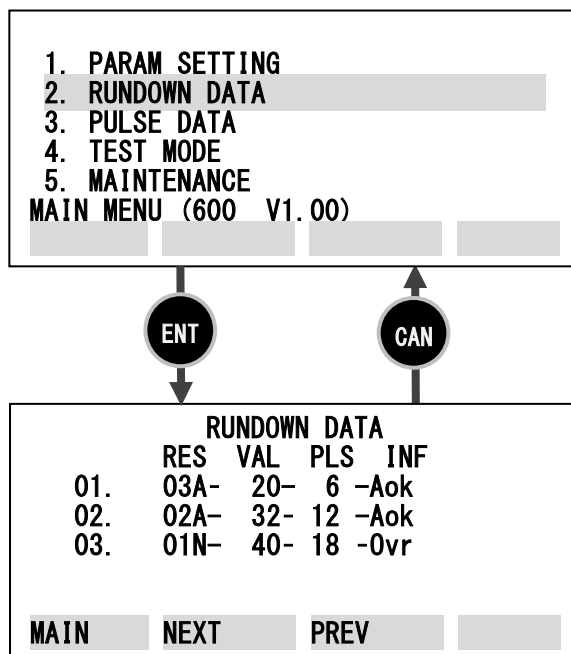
1. PARAM SETTING
2. RUNDOWN DATA
3. PULSE DATA
4. TEST MODE
5. MAINTENANCE
MAIN MENU (600 V1.00)

ENT

CAN

RUNDOWN DATA

|  | RES | VAL | PLS | INF |
|---|---|---|---|---|
| 01. | 03A- | 20- | 6 | -Aok |
| 02. | 02A- | 32- | 12 | -Aok |
| 03. | 01N- | 40- | 18 | -Ovr |

MAIN NEXT PREV